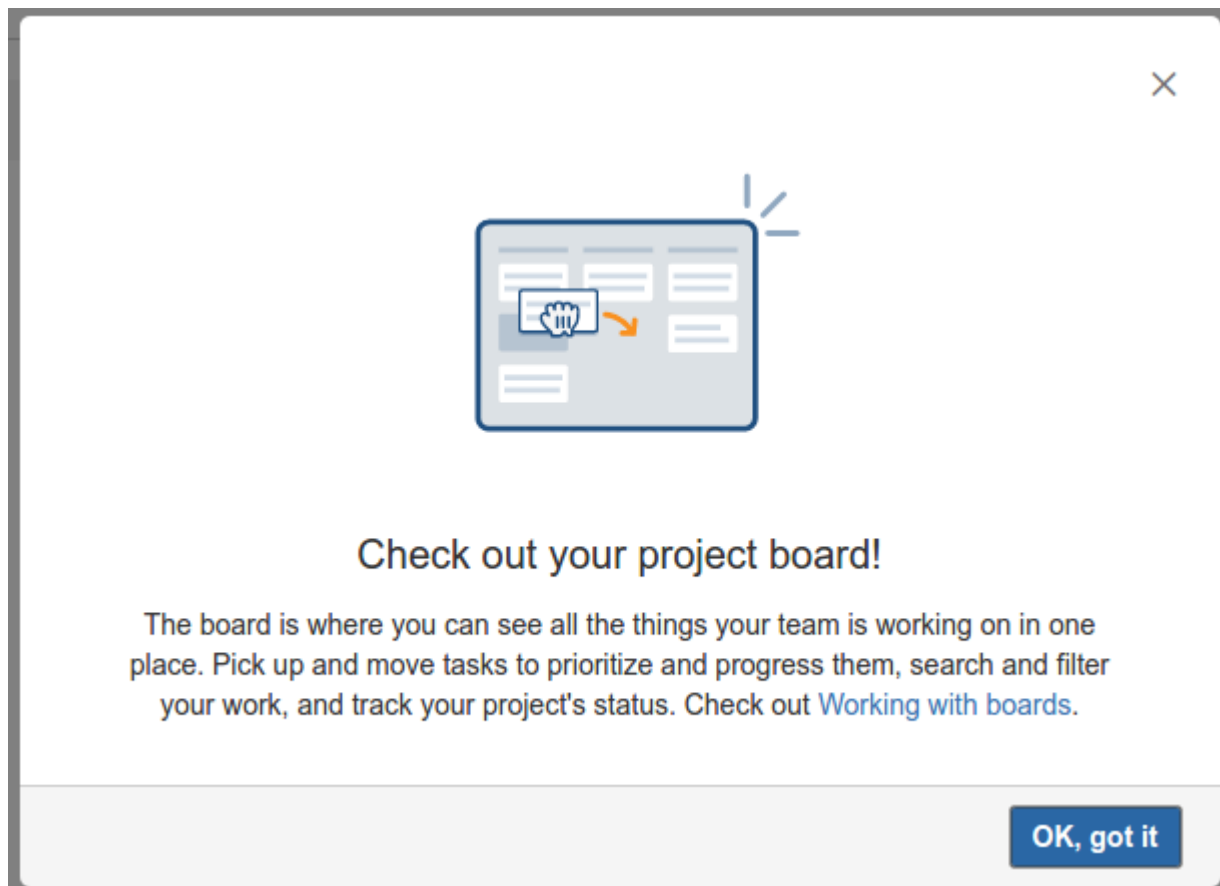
×

Check out your project board!

The board is where you can see all the things your team is working on in one place. Pick up and move tasks to prioritize and progress them, search and filter your work, and track your project's status. Check out Working with boards.

OK, got it